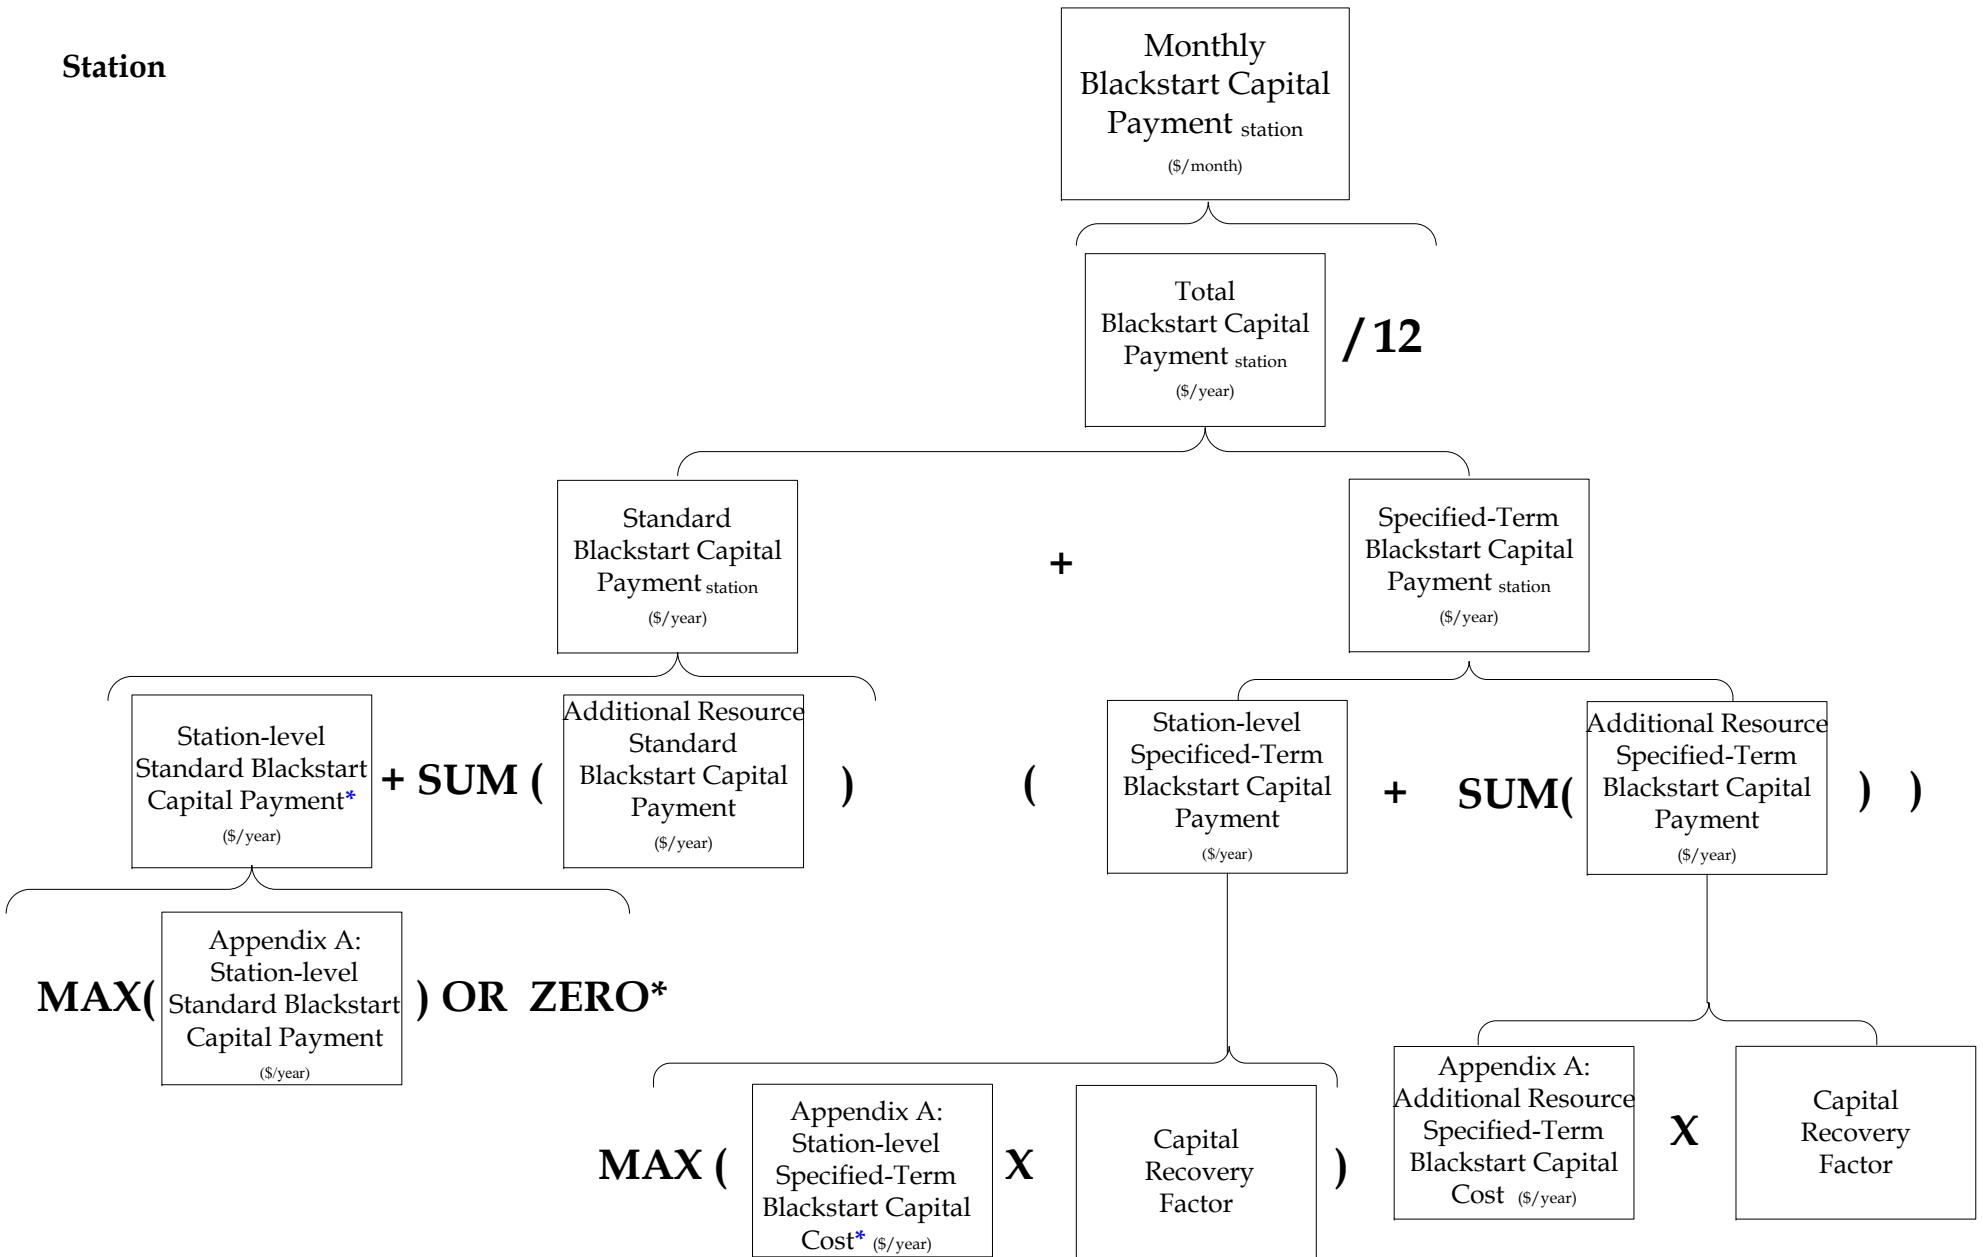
Station

Monthly Blackstart Capital Payment station ($/month)

Total Blackstart Capital Payment station ($/year) / 12

Standard Blackstart Capital Payment station ($/year)

+

Specified-Term Blackstart Capital Payment station ($/year)

Station-level Standard Blackstart Capital Payment* ($/year) + SUM ( Additional Resource Standard Blackstart Capital Payment ($/year) )

( Station-level Specificed-Term Blackstart Capital Payment ($/year) + SUM( Additional Resource Specified-Term Blackstart Capital Payment ($/year) ) )

MAX( Appendix A: Station-level Standard Blackstart Capital Payment ($/year) ) OR ZERO*

MAX ( Appendix A: Station-level Specified-Term Blackstart Capital Cost* ($/year) X Capital Recovery Factor )

Appendix A: Additional Resource Specified-Term Blackstart Capital Cost ($/year) X Capital Recovery Factor